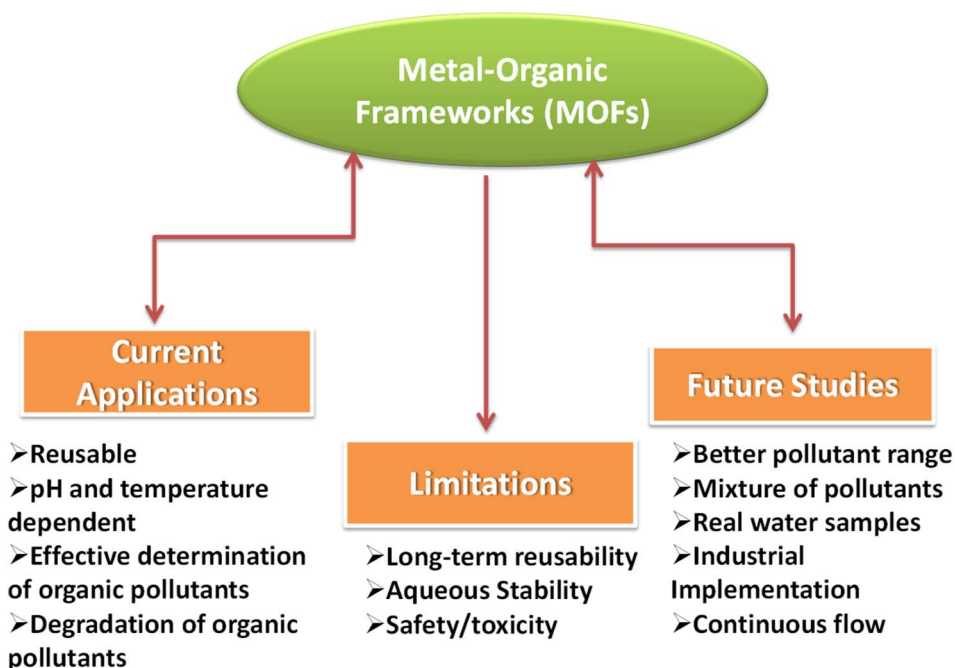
Metal-Organic Frameworks (MOFs)

Current Applications

➢Reusable
➢pH and temperature dependent
➢Effective determination of organic pollutants
➢Degradation of organic pollutants

Limitations

➢Long-term reusability
➢Aqueous Stability
➢Safety/toxicity

Future Studies

➢Better pollutant range
➢Mixture of pollutants
➢Real water samples
➢Industrial Implementation
➢Continuous flow